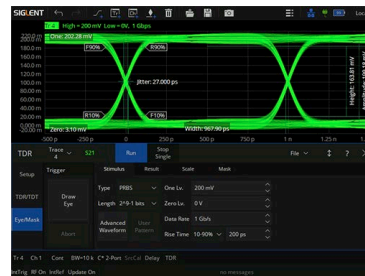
SIGLENT

Tr 4 High = 200 mV Low = 0V, 1 Gbps

One: 202.28 mV

220 mV
200 mV
180 mV
160 mV
140 mV
120 mV
100 mV
80 mV
60 mV
40 mV
20 mV
0 mV
-20 mV

F90%
R90%
Jitter: 27.000 ps
R10%
F10%
Zero: 3.10 mV
Width: 967.90 ps
Height: 103.81 mV

-500 ps
-250 ps
0
250 ps
500 ps
750 ps
1 ns
1.25 ns
1.5 ns

TDR
Trace 4
S21
Run
Stop Single
File

Setup
TDR/TDT
Eye/Mask

Trigger
Draw Eye
Abort

Stimulus
Result
Scale
Mask

Type PRBS
One Lv. 200 mV
Length 2^9-1 bits
Zero Lv. 0 V
Advanced Waveform
User Pattern
Data Rate 1 Gb/s
Rise Time 10-90% 200 ps

Tr 4 Ch 1 Cont BW=10 kHz C* 2-Port SmCal Delay TDR
IntTrig RF On IntRef Update On
No messages